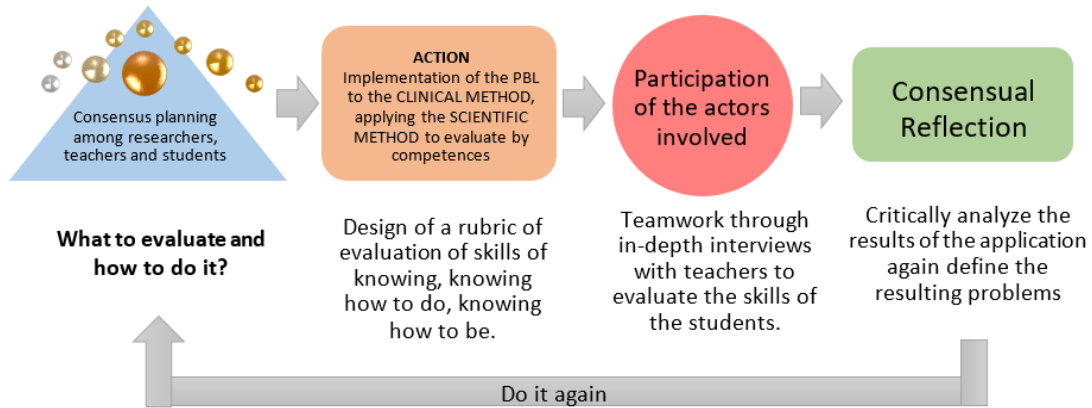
Consensus planning among researchers, teachers and students

ACTION
Implementation of the PBL to the CLINICAL METHOD, applying the SCIENTIFIC METHOD to evaluate by competences

Participation of the actors involved

Consensual Reflection

What to evaluate and how to do it?

Design of a rubric of evaluation of skills of knowing, knowing how to do, knowing how to be.

Teamwork through in-depth interviews with teachers to evaluate the skills of the students.

Critically analyze the results of the application again define the resulting problems

Do it again